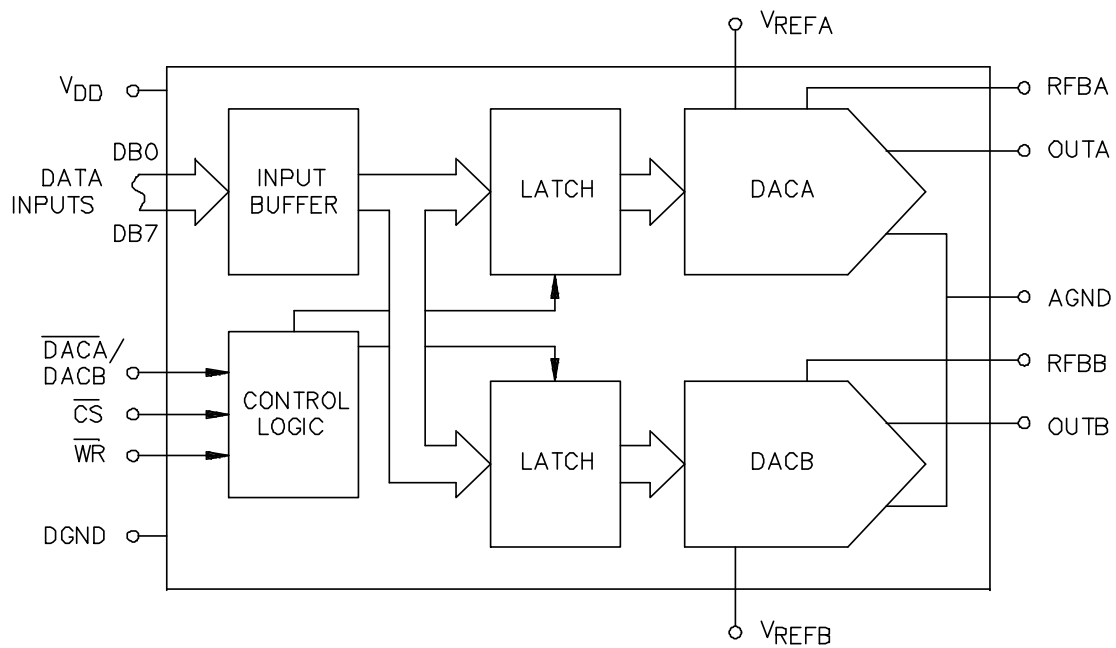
$V_{REFA}$

$V_{DD}$

RFBA

DB0

DATA INPUTS

DB7

INPUT BUFFER

LATCH

DACA

OUTA

AGND

$\overline{DACA}$/ DACB

$\overline{CS}$

$\overline{WR}$

CONTROL LOGIC

RFBB

LATCH

DACB

OUTB

DGND

$V_{REFB}$